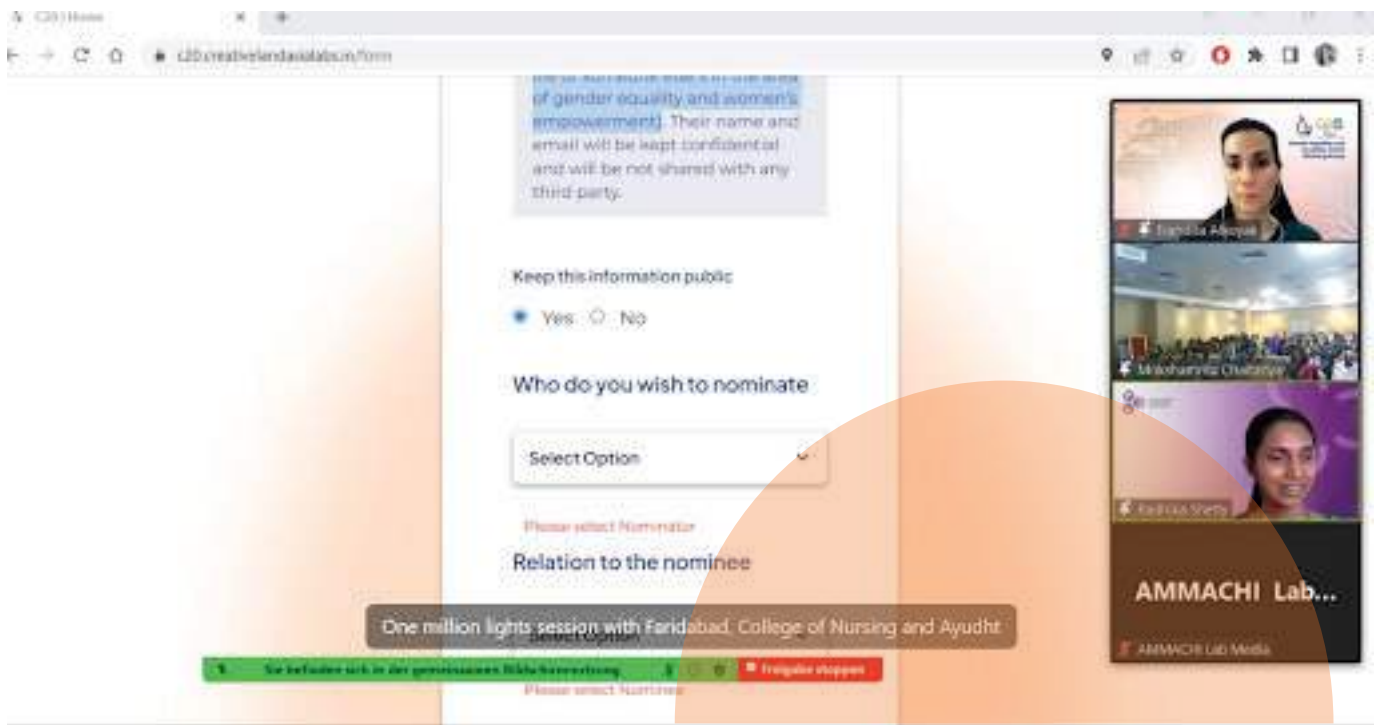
C20 | Home

c20.creativelandasialabs.in/form

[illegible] of gender equality and women's empowerment). Their name and email will be kept confidential and will be not shared with any third party.

Keep this information public

Yes No

Who do you wish to nominate

Select Option

Please select Nominator

Relation to the nominee

One million lights session with Faridabad, College of Nursing and Ayudht

Sie befinden sich in der gemeinsamen Bildschirmanzeige

Freigabe stoppen

Please select Nominee

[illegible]

Mrinalini Chatterjee

Radhika Shetty

AMMACHI Lab...

AMMACHI Lab Media